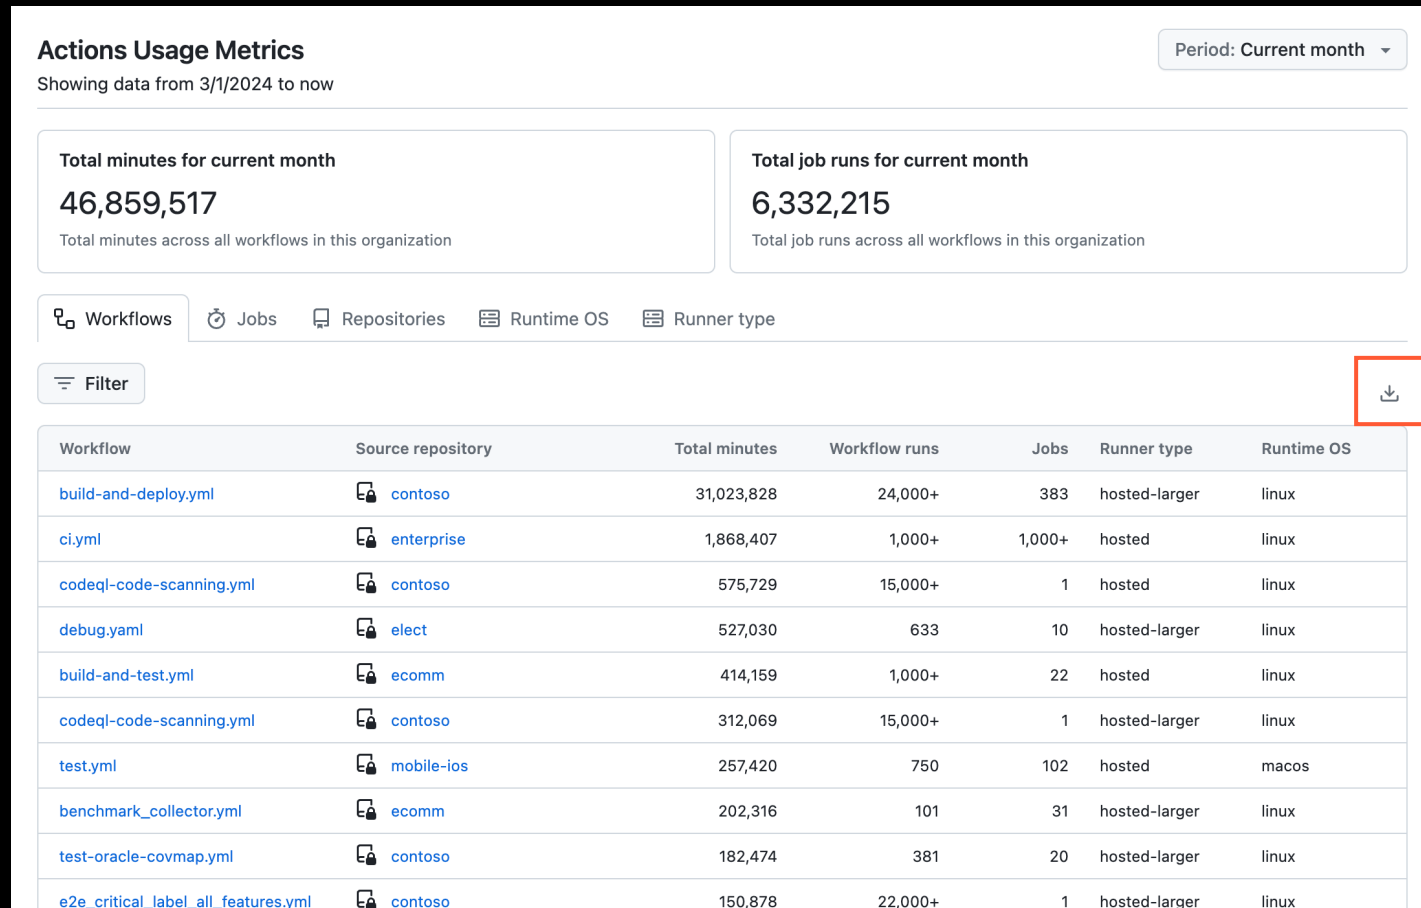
Actions Usage Metrics
Showing data from 3/1/2024 to now

Period: Current month

Total minutes for current month
46,859,517
Total minutes across all workflows in this organization

Total job runs for current month
6,332,215
Total job runs across all workflows in this organization

Workflows Jobs Repositories Runtime OS Runner type

Filter

| Workflow | Source repository | Total minutes | Workflow runs | Jobs | Runner type | Runtime OS |
|---|---|---|---|---|---|---|
| build-and-deploy.yml | contoso | 31,023,828 | 24,000+ | 383 | hosted-larger | linux |
| ci.yml | enterprise | 1,868,407 | 1,000+ | 1,000+ | hosted | linux |
| codeql-code-scanning.yml | contoso | 575,729 | 15,000+ | 1 | hosted | linux |
| debug.yaml | elect | 527,030 | 633 | 10 | hosted-larger | linux |
| build-and-test.yml | ecomm | 414,159 | 1,000+ | 22 | hosted | linux |
| codeql-code-scanning.yml | contoso | 312,069 | 15,000+ | 1 | hosted-larger | linux |
| test.yml | mobile-ios | 257,420 | 750 | 102 | hosted | macos |
| benchmark_collector.yml | ecomm | 202,316 | 101 | 31 | hosted-larger | linux |
| test-oracle-covmap.yml | contoso | 182,474 | 381 | 20 | hosted-larger | linux |
| e2e_critical_label_all_features.yml | contoso | 150,878 | 22,000+ | 1 | hosted-larger | linux |